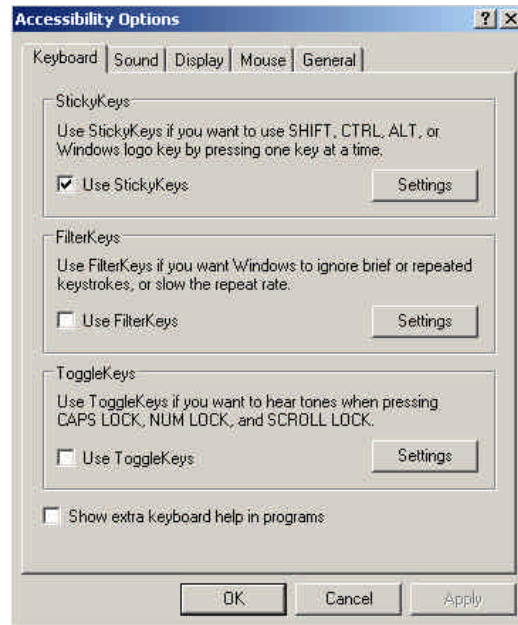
Accessibility Options
?
X
Keyboard
Sound
Display
Mouse
General

StickyKeys
Use StickyKeys if you want to use SHIFT, CTRL, ALT, or Windows logo key by pressing one key at a time.
Use StickyKeys
Settings

FilterKeys
Use FilterKeys if you want Windows to ignore brief or repeated keystrokes, or slow the repeat rate.
Use FilterKeys
Settings

ToggleKeys
Use ToggleKeys if you want to hear tones when pressing CAPS LOCK, NUM LOCK, and SCROLL LOCK.
Use ToggleKeys
Settings

Show extra keyboard help in programs

OK
Cancel
Apply